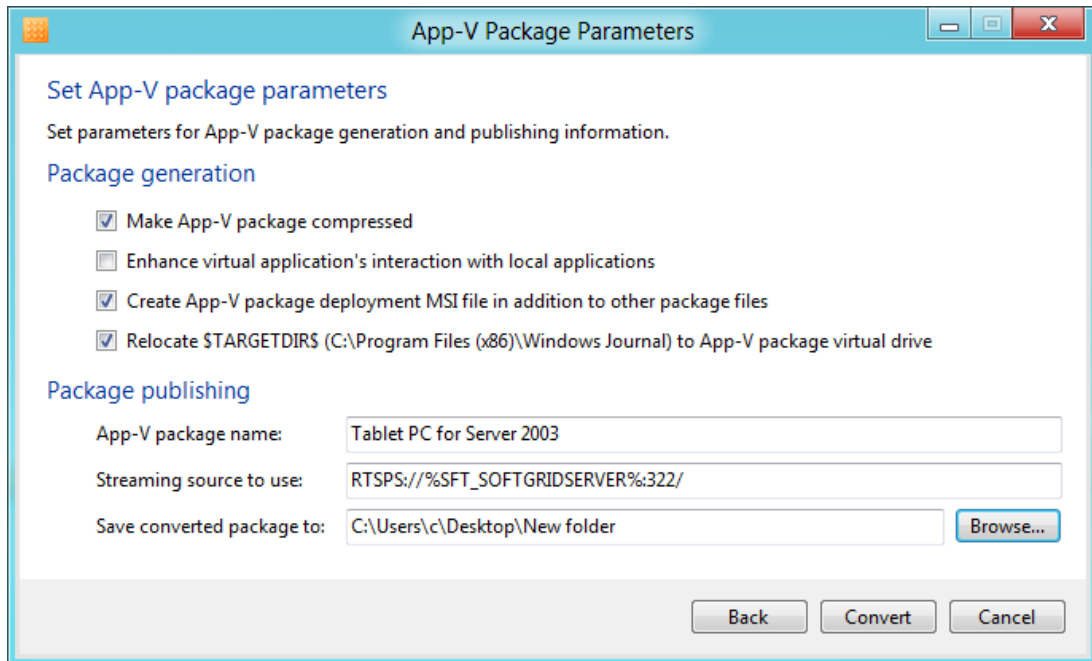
App-V Package Parameters

Set App-V package parameters

Set parameters for App-V package generation and publishing information.

Package generation

Make App-V package compressed

Enhance virtual application's interaction with local applications

Create App-V package deployment MSI file in addition to other package files

Relocate $TARGETDIR$ (C:\Program Files (x86)\Windows Journal) to App-V package virtual drive

Package publishing

App-V package name: Tablet PC for Server 2003

Streaming source to use: RTSPS://%SFT_SOFTGRIDSERVER%:322/

Save converted package to: C:\Users\c\Desktop\New folder

Browse...

Back

Convert

Cancel